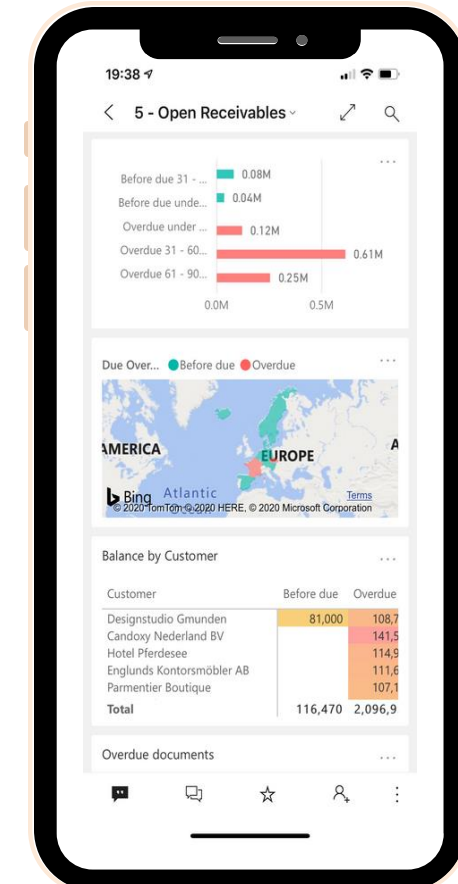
19:38

5 - Open Receivables

...

Before due 31 - ... 0.08M
Before due unde... 0.04M
Overdue under ... 0.12M
Overdue 31 - 60... 0.61M
Overdue 61 - 90... 0.25M

0.0M 0.5M

Due Over... Before due Overdue

...

AMERICA
EUROPE
A
Bing Atlantic
© 2020 TomTom © 2020 HERE, © 2020 Microsoft Corporation Terms

Balance by Customer

...

| Customer | Before due | Overdue |
|---|---|---|
| Designstudio Gmunden | 81,000 | 108,7 |
| Candoxy Nederland BV | | 141,5 |
| Hotel Pferdesee | | 114,9 |
| Englunds Kontorsmöbler AB | | 111,6 |
| Parmentier Boutique | | 107,1 |
| Total | 116,470 | 2,096,9 |

Overdue documents

...